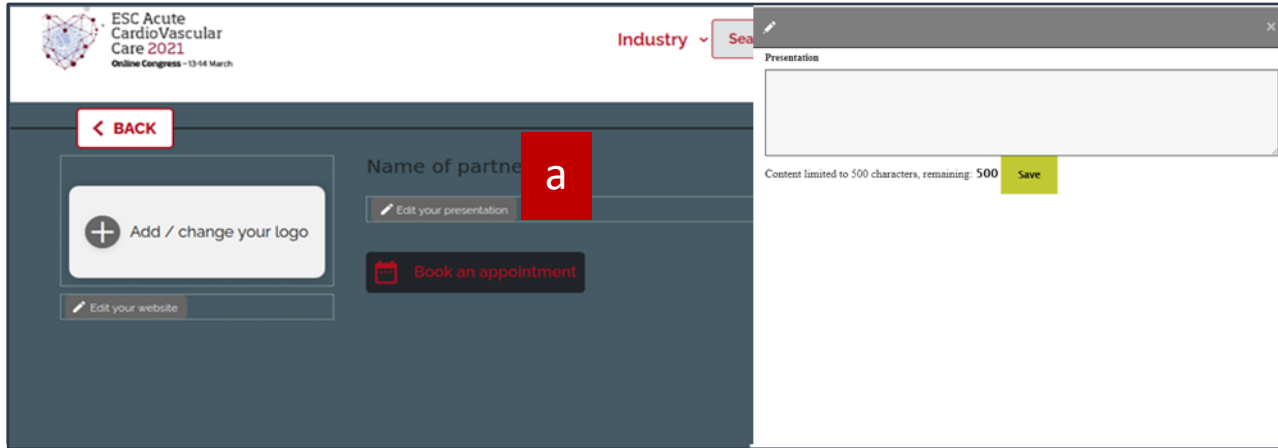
ESC Acute CardioVascular Care 2021
Online Congress – 13-14 March

Industry ˅ Sea

< BACK

Add / change your logo

Edit your website

Name of partne

a

Edit your presentation

Book an appointment

×

Presentation

Content limited to 500 characters, remaining: 500

Save